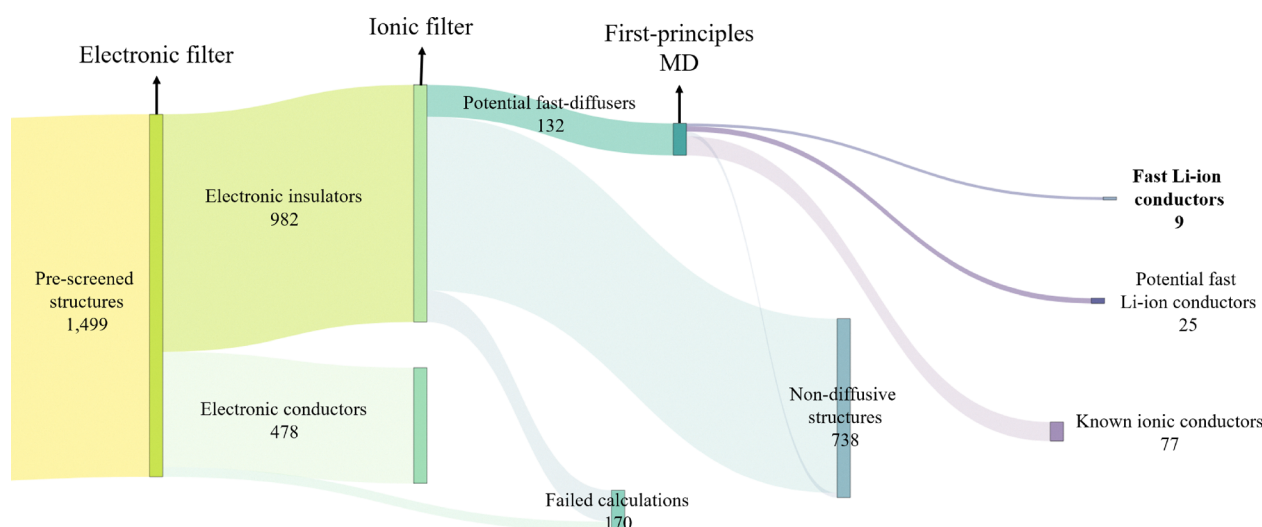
Electronic filter

Ionic filter

First-principles MD

Pre-screened structures 1,499

Electronic insulators 982

Electronic conductors 478

Potential fast-diffusers 132

Failed calculations 170

Non-diffusive structures 738

**Fast Li-ion conductors 9**

Potential fast Li-ion conductors 25

Known ionic conductors 77